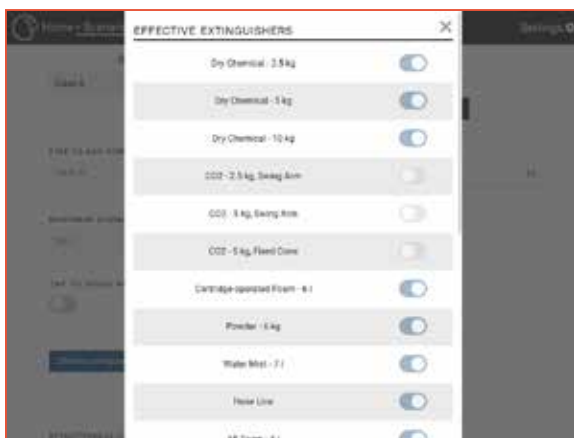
Home › Scenario

Settings

EFFECTIVE EXTINGUISHERS

×

Dry Chemical - 2.5 kg

Dry Chemical - 5 kg

Dry Chemical - 10 kg

CO2 - 2.5 kg, Swing Arm

CO2 - 5 kg, Swing Arm

CO2 - 5 kg, Fixed Cone

Cartridge-operated Foam - 6 l

Powder - 6 kg

Water Mist - 7 l

Hose Line

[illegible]